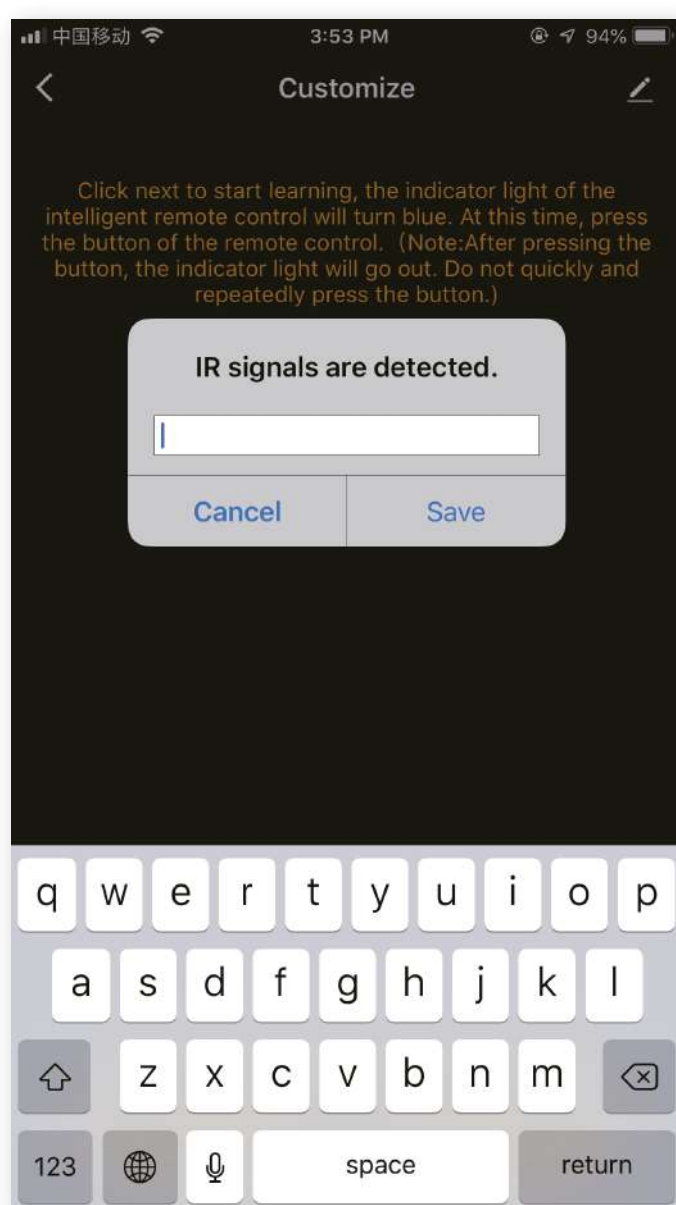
中国移动 3:53 PM 94%

Customize

Click next to start learning, the indicator light of the intelligent remote control will turn blue. At this time, press the button of the remote control. （Note:After pressing the button, the indicator light will go out. Do not quickly and repeatedly press the button.）

IR signals are detected.

Cancel Save

q w e r t y u i o p
a s d f g h j k l
z x c v b n m
123 space return